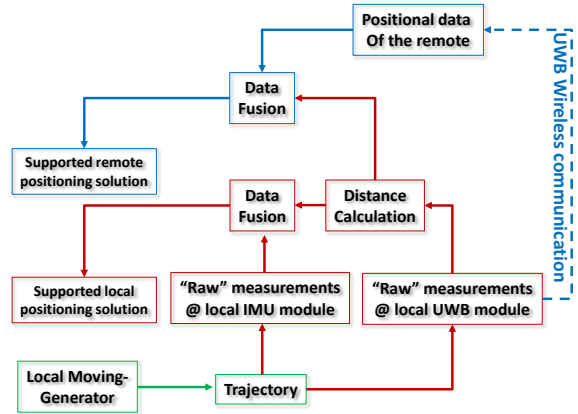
Positional data
Of the remote

UWB Wireless communication

Data
Fusion

Supported remote
positioning solution

Data
Fusion

Distance
Calculation

Supported local
positioning solution

“Raw” measurements
@ local IMU module

“Raw” measurements
@ local UWB module

Local Moving-
Generator

Trajectory